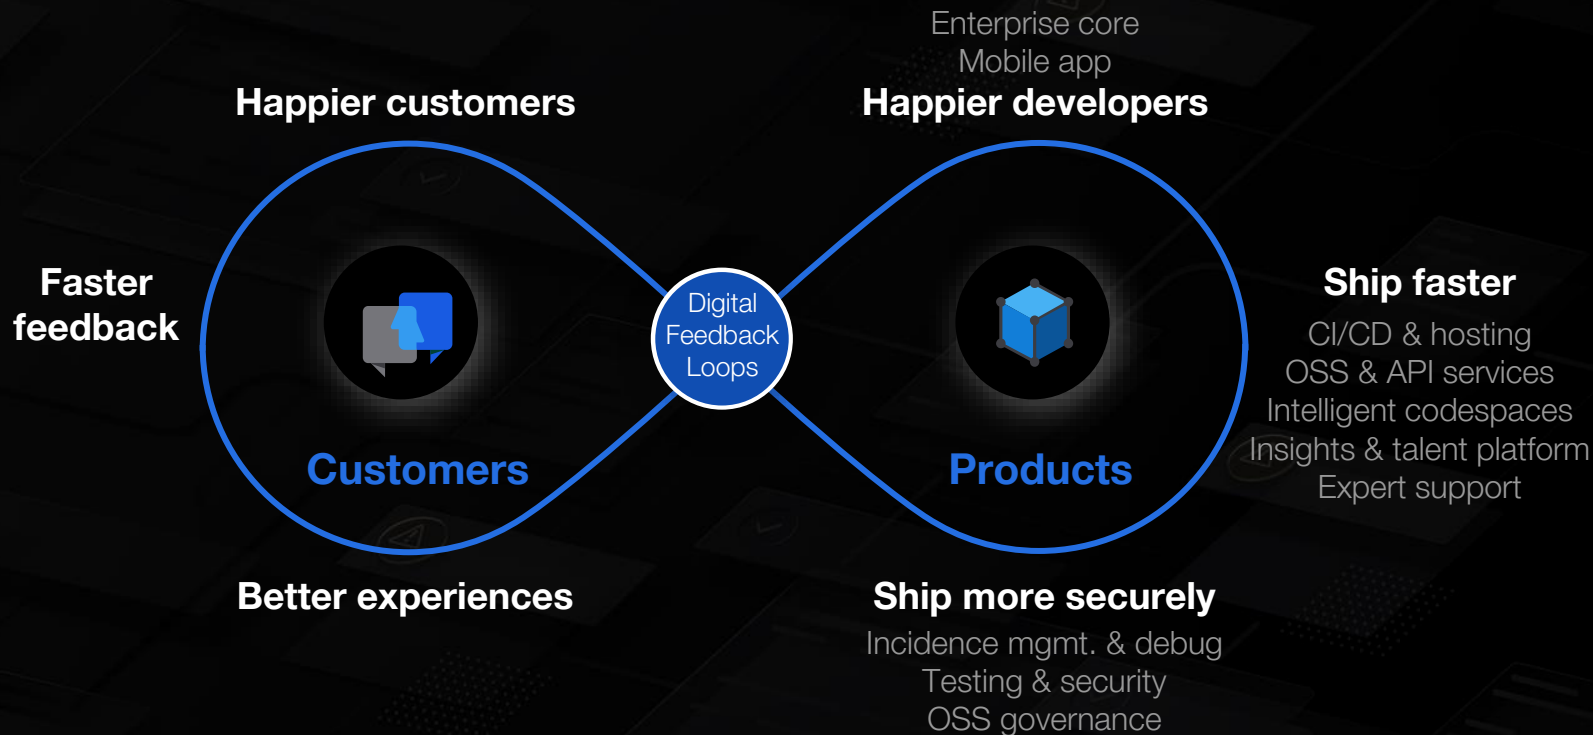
Enterprise core
Mobile app
Happier developers

Happier customers

Faster feedback

Digital Feedback Loops

Customers

Products

Ship faster
CI/CD & hosting
OSS & API services
Intelligent codespaces
Insights & talent platform
Expert support

Better experiences

Ship more securely
Incidence mgmt. & debug
Testing & security
OSS governance